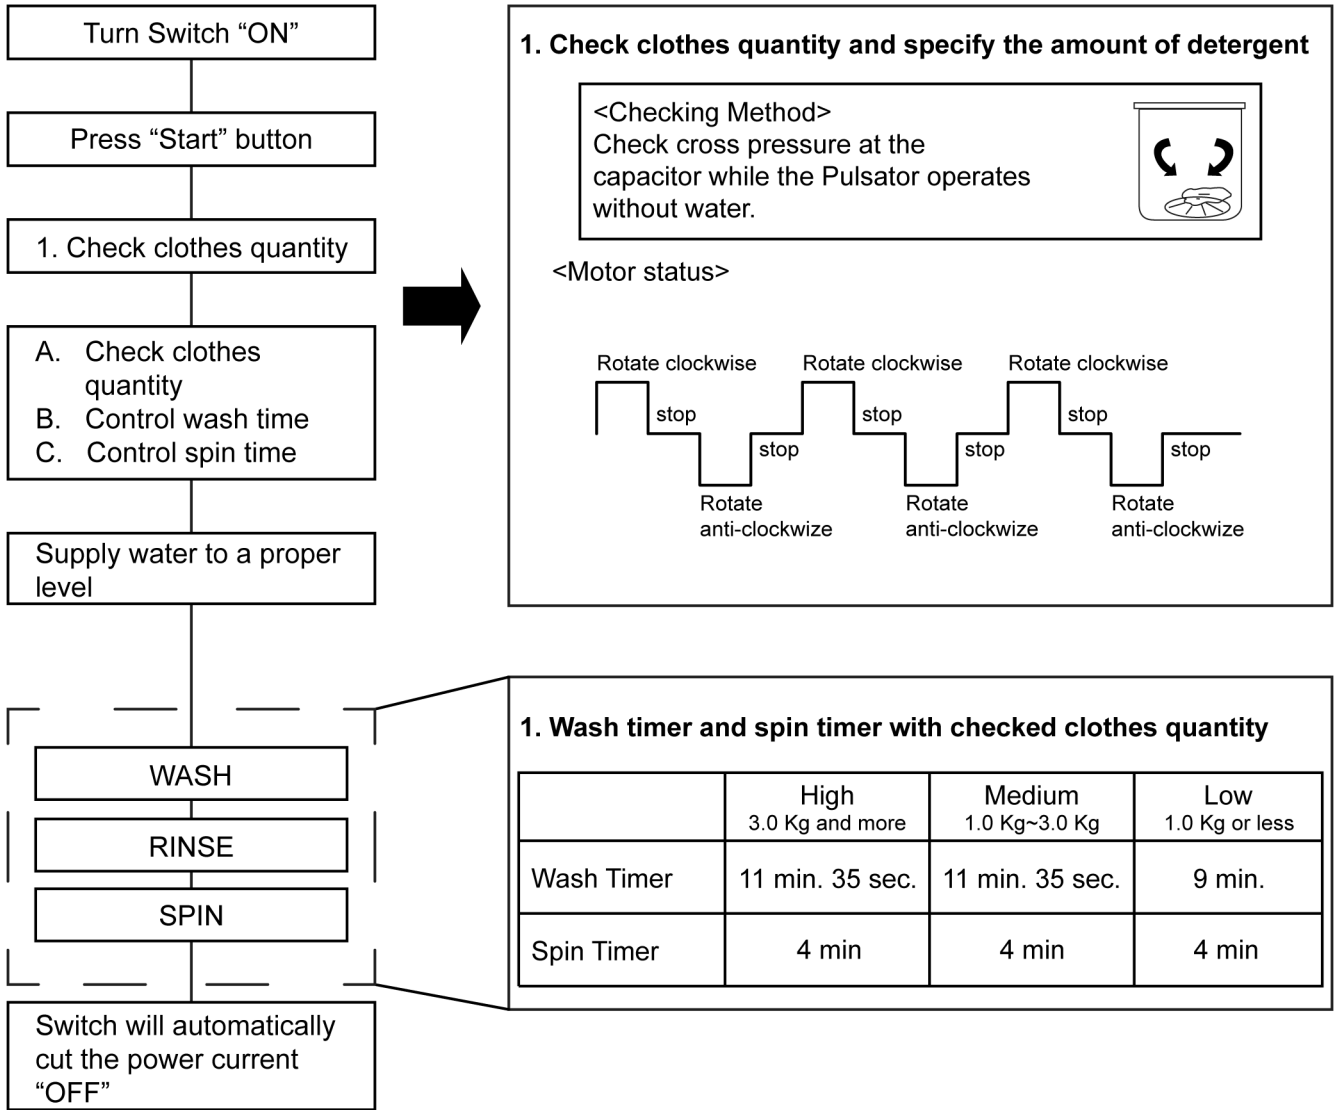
Turn Switch “ON”

Press “Start” button

1. Check clothes quantity

A. Check clothes quantity
B. Control wash time
C. Control spin time

Supply water to a proper level

WASH

RINSE

SPIN

Switch will automatically cut the power current “OFF”

1. Check clothes quantity and specify the amount of detergent

<Checking Method>
Check cross pressure at the capacitor while the Pulsator operates without water.

<Motor status>

Rotate clockwise stop stop Rotate anti-clockwize Rotate clockwise stop stop Rotate anti-clockwize Rotate clockwise stop stop Rotate anti-clockwize

1. Wash timer and spin timer with checked clothes quantity

| | High 3.0 Kg and more | Medium 1.0 Kg~3.0 Kg | Low 1.0 Kg or less |
|---|---|---|---|
| Wash Timer | 11 min. 35 sec. | 11 min. 35 sec. | 9 min. |
| Spin Timer | 4 min | 4 min | 4 min |